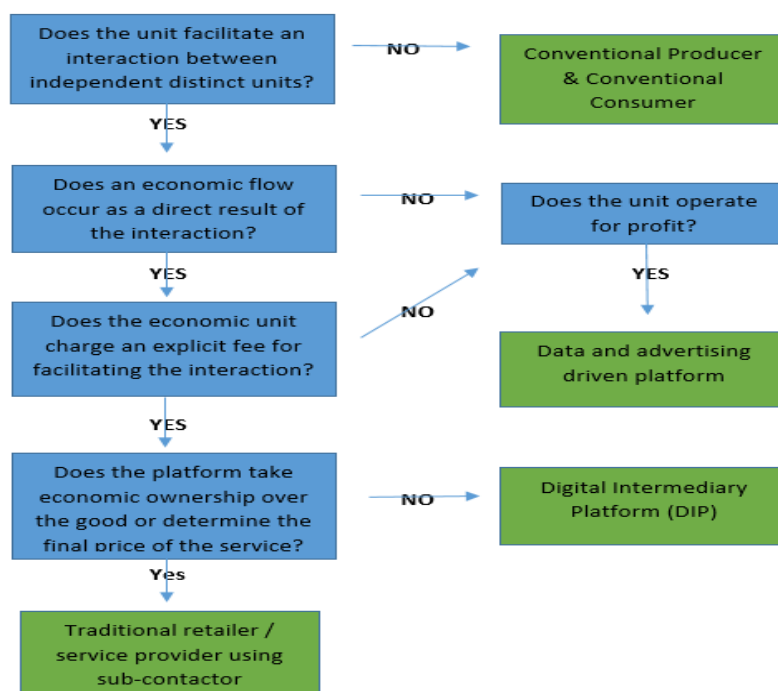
Does the unit facilitate an interaction between independent distinct units?

NO

Conventional Producer & Conventional Consumer

YES

Does an economic flow occur as a direct result of the interaction?

NO

Does the unit operate for profit?

YES

YES

Does the economic unit charge an explicit fee for facilitating the interaction?

NO

Data and advertising driven platform

YES

Does the platform take economic ownership over the good or determine the final price of the service?

NO

Digital Intermediary Platform (DIP)

Yes

Traditional retailer / service provider using sub-contactor